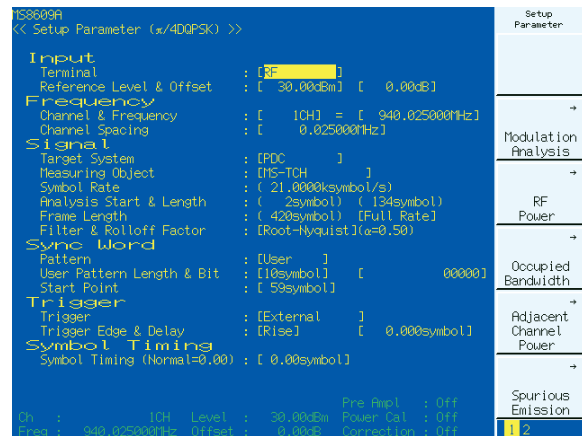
MS8609A
<< Setup Parameter (π/4DQPSK) >>

Input
Terminal : [RF ]
Reference Level & Offset : [ 30.00dBm] [ 0.00dB]
Frequency
Channel & Frequency : [ 1CH] = [ 940.025000MHz]
Channel Spacing : [ 0.025000MHz]
Signal
Target System : [PDC ]
Measuring Object : [MS-TCH ]
Symbol Rate : ( 21.0000ksymbol/s)
Analysis Start & Length : ( 2symbol) ( 134symbol)
Frame Length : ( 420symbol) [Full Rate]
Filter & Rolloff Factor : [Root-Nyquist](α=0.50)
Sync Word
Pattern : [User ]
User Pattern Length & Bit : [10symbol] [ 00000]
Start Point : [ 59symbol]
Trigger
Trigger : [External ]
Trigger Edge & Delay : [Rise] [ 0.000symbol]
Symbol Timing
Symbol Timing (Normal=0.00) : [ 0.00symbol]

Ch : 1CH Level : 30.00dBm Pre Ampl : Off
Freq : 940.025000MHz Offset : 0.00dB Power Cal : Off
Correction : Off

Setup Parameter

Modulation Analysis

RF Power

Occupied Bandwidth

Adjacent Channel Power

Spurious Emission

1 2